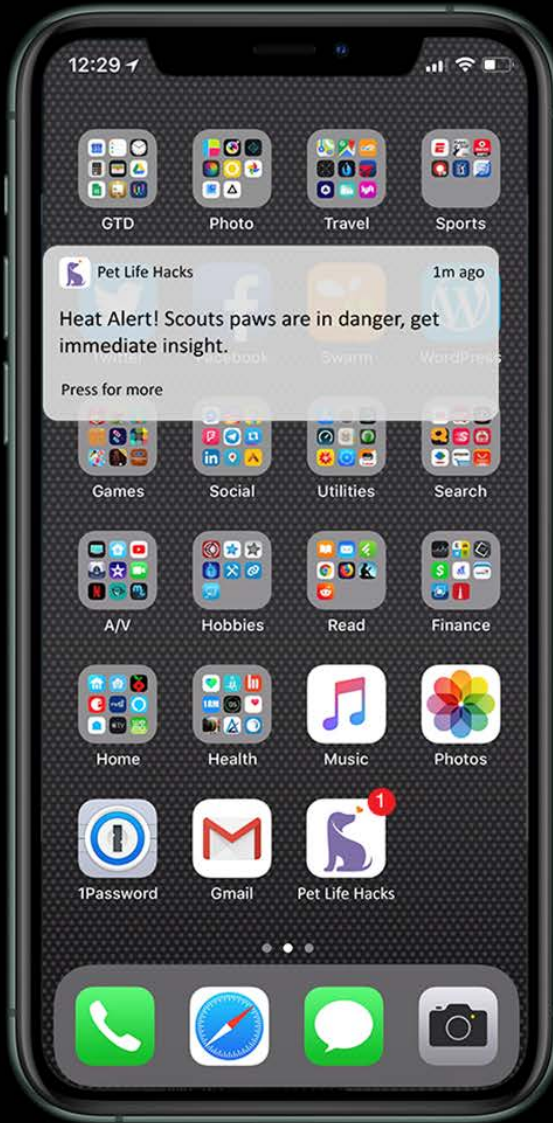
12:29

GTD Photo Travel Sports

Pet Life Hacks 1m ago

Heat Alert! Scouts paws are in danger, get immediate insight.

Press for more

Twitter Facebook Swarm WordPress

Games Social Utilities Search

A/V Hobbies Read Finance

Home Health Music Photos

1

1Password Gmail Pet Life Hacks